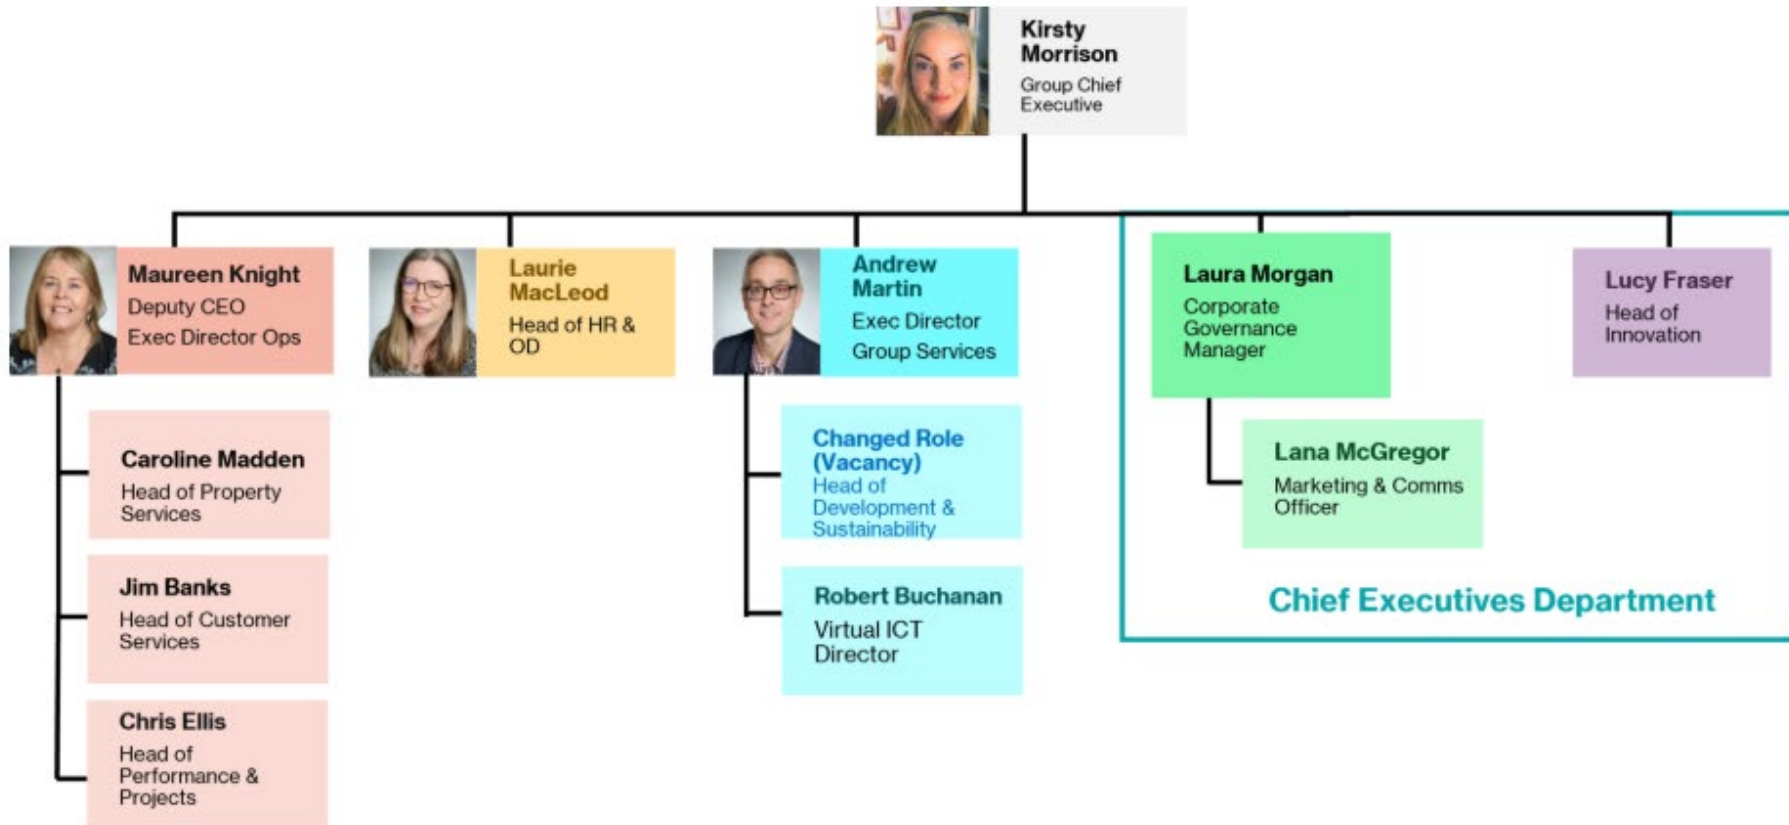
Kirsty Morrison
Group Chief Executive

Maureen Knight
Deputy CEO
Exec Director Ops

Caroline Madden
Head of Property Services

Jim Banks
Head of Customer Services

Chris Ellis
Head of Performance & Projects

Laurie MacLeod
Head of HR & OD

Andrew Martin
Exec Director
Group Services

Changed Role (Vacancy)
Head of Development & Sustainability

Robert Buchanan
Virtual ICT Director

Laura Morgan
Corporate Governance Manager

Lana McGregor
Marketing & Comms Officer

Lucy Fraser
Head of Innovation

Chief Executives Department